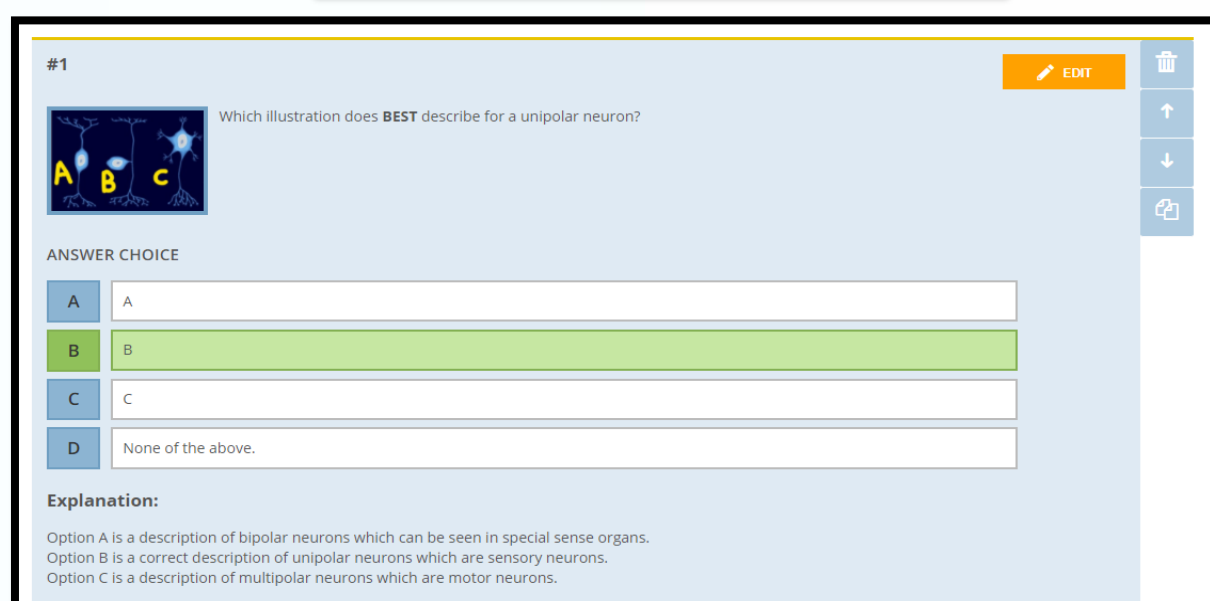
#1

EDIT

A B C

Which illustration does **BEST** describe for a unipolar neuron?

ANSWER CHOICE

| | |
|---|---|
| A | A |
| B | B |
| C | C |
| D | None of the above. |

**Explanation:**

Option A is a description of bipolar neurons which can be seen in special sense organs.
Option B is a correct description of unipolar neurons which are sensory neurons.
Option C is a description of multipolar neurons which are motor neurons.